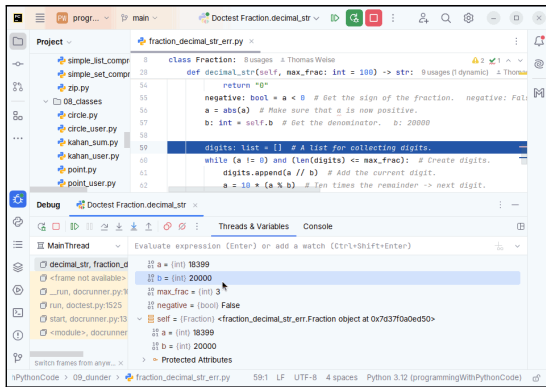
PW progr... main Doctest Fraction.decimal_str

Project
simple_list_compr
simple_set_compr
zip.py
08_classes
circle.py
circle_user.py
kahan_sum.py
kahan_user.py
point.py
point_user.py

fraction_decimal_str_err.py

8 class Fraction: 8 usages Thomas Weise
49 def decimal_str(self, max_frac: int = 100) -> str: 9 usages (1 dynamic) Thomas
53 return "0"
54 negative: bool = a < 0 # Get the sign of the fraction. negative: Fals
55 a = abs(a) # Make sure that a is now positive.
56 b: int = self.b # Get the denominator. b: 20000
57
58 digits: list = [] # A list for collecting digits.
59 while (a != 0) and (len(digits) <= max_frac): # Create digits.
60 digits.append(a // b) # Add the current digit.
61 a = 10 * (a % b) # Ten times the remainder -> next digit.

Debug Doctest Fraction.decimal_str
Threads & Variables Console
MainThread
Evaluate expression (Enter) or add a watch (Ctrl+Shift+Enter)
decimal_str, fraction_d
<frame not available>
_run, docrunner.py:1
run, doctest.py:1525
start, docrunner.py:13
<module>, docrunner.py
Switch frames from anyw...
a = (int) 18399
b = (int) 20000
max_frac = (int) 3
negative = (bool) False
self = (Fraction) <fraction_decimal_str_err.Fraction object at 0x7d37f0a0ed50>
a = (int) 18399
b = (int) 20000
Protected Attributes

nPythonCode > 09_dunder > fraction_decimal_str_err.py 59:1 LF UTF-8 4 spaces Python 3.12 (programmingWithPythonCode)